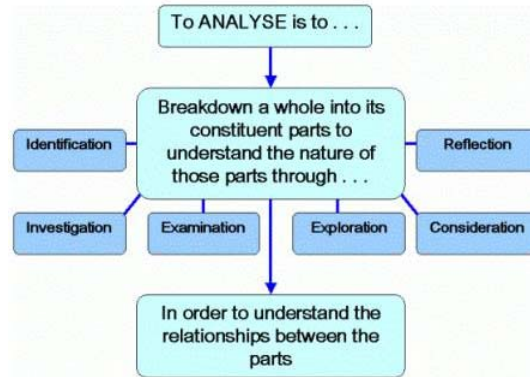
To ANALYSE is to . . .

Breakdown a whole into its constituent parts to understand the nature of those parts through . . .

Identification

Reflection

Investigation

Examination

Exploration

Consideration

In order to understand the relationships between the parts